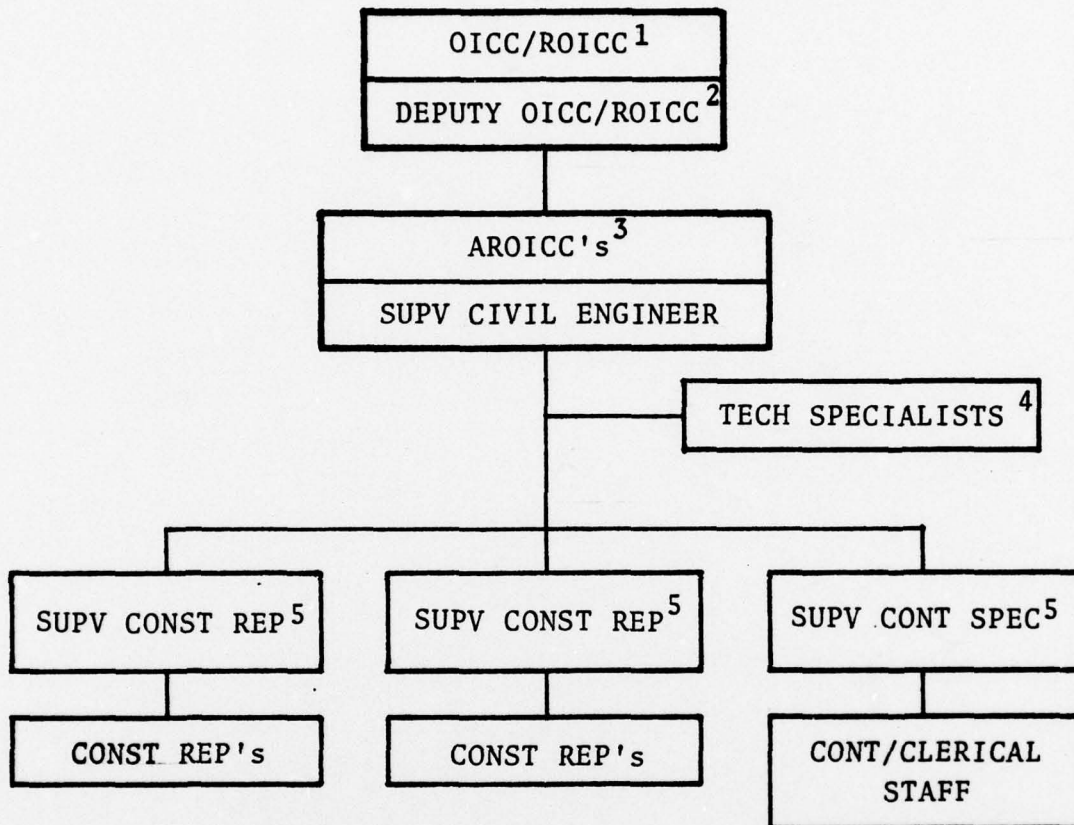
OICC/ROICC$^1$

DEPUTY OICC/ROICC$^2$

AROICC's$^3$

SUPV CIVIL ENGINEER

TECH SPECIALISTS$^4$

SUPV CONST REP$^5$

SUPV CONST REP$^5$

SUPV CONT SPEC$^5$

CONST REP's

CONST REP's

CONT/CLERICAL STAFF